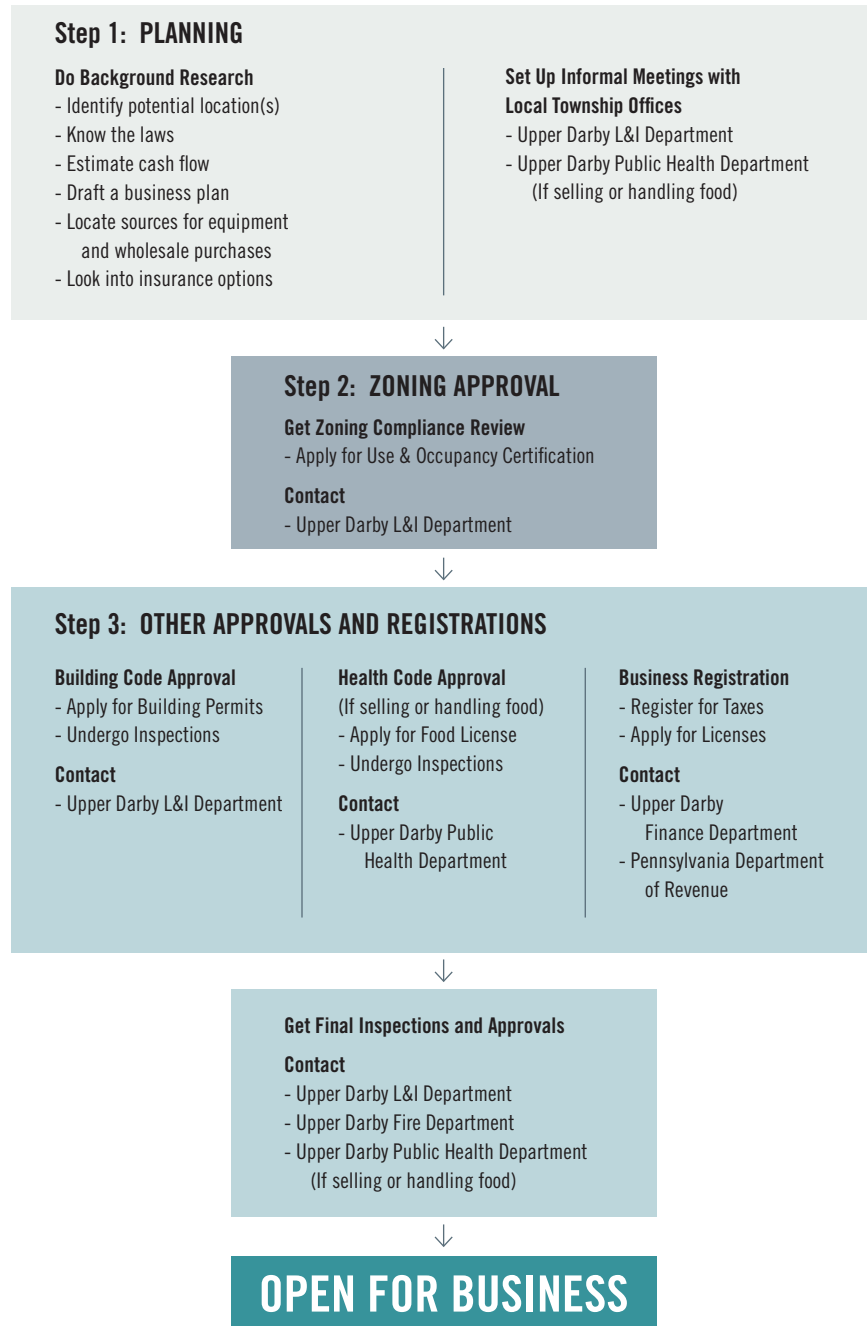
Step 1: PLANNING

Do Background Research
- Identify potential location(s)
- Know the laws
- Estimate cash flow
- Draft a business plan
- Locate sources for equipment and wholesale purchases
- Look into insurance options

Set Up Informal Meetings with Local Township Offices
- Upper Darby L&I Department
- Upper Darby Public Health Department (If selling or handling food)

Step 2: ZONING APPROVAL

Get Zoning Compliance Review
- Apply for Use & Occupancy Certification

Contact
- Upper Darby L&I Department

Step 3: OTHER APPROVALS AND REGISTRATIONS

Building Code Approval
- Apply for Building Permits
- Undergo Inspections

Contact
- Upper Darby L&I Department

Health Code Approval
(If selling or handling food)
- Apply for Food License
- Undergo Inspections

Contact
- Upper Darby Public Health Department

Business Registration
- Register for Taxes
- Apply for Licenses

Contact
- Upper Darby Finance Department
- Pennsylvania Department of Revenue

Get Final Inspections and Approvals

Contact
- Upper Darby L&I Department
- Upper Darby Fire Department
- Upper Darby Public Health Department (If selling or handling food)

OPEN FOR BUSINESS